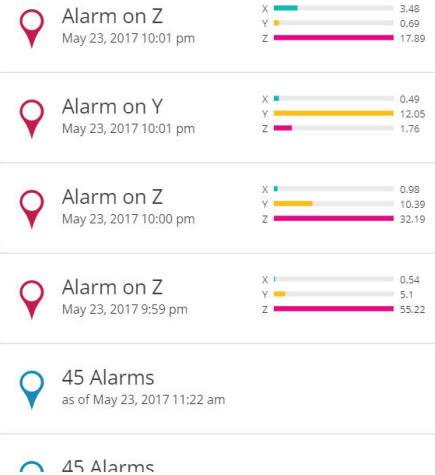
Alarm on Z
May 23, 2017 10:01 pm

X 3.48
Y 0.69
Z 17.89

Alarm on Y
May 23, 2017 10:01 pm

X 0.49
Y 12.05
Z 1.76

Alarm on Z
May 23, 2017 10:00 pm

X 0.98
Y 10.39
Z 32.19

Alarm on Z
May 23, 2017 9:59 pm

X 0.54
Y 5.1
Z 55.22

45 Alarms
as of May 23, 2017 11:22 am

45 Alarms